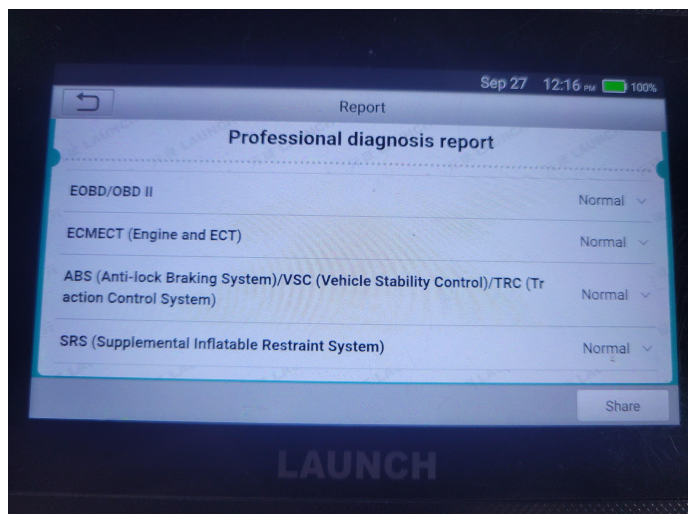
Sep 27 12:16 PM 100%

Report

Professional diagnosis report

EOBD/OBD II Normal

ECMECT (Engine and ECT) Normal

ABS (Anti-lock Braking System)/VSC (Vehicle Stability Control)/TRC (Traction Control System) Normal

SRS (Supplemental Inflatable Restraint System) Normal

Share

LAUNCH